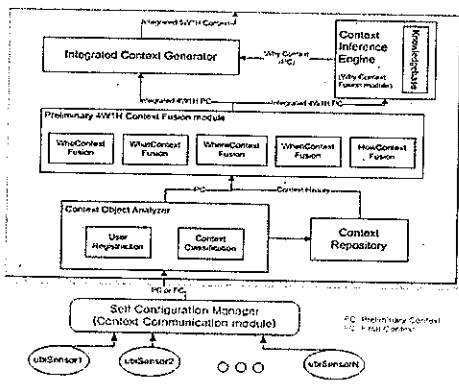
Integrated 5W1H Context

Integrated Context Generator

(Why Context (PC))

Context Inference Engine (Why Context Fusion module)

Knowledgebase

Integrated 4W1H PC

Integrated 4W1H PC

Preliminary 4W1H Context Fusion module

WhoContext Fusion

WhatContext Fusion

WhereContext Fusion

WhenContext Fusion

HowContext Fusion

PC

Context History

Context Object Analyzer

User Registration

Context Classification

Context Repository

PC or FC

Self Configuration Manager (Context Communication module)

PC: Preliminary Context
FC: Final Context

ubiSensor1

ubiSensor2

ubiSensorN